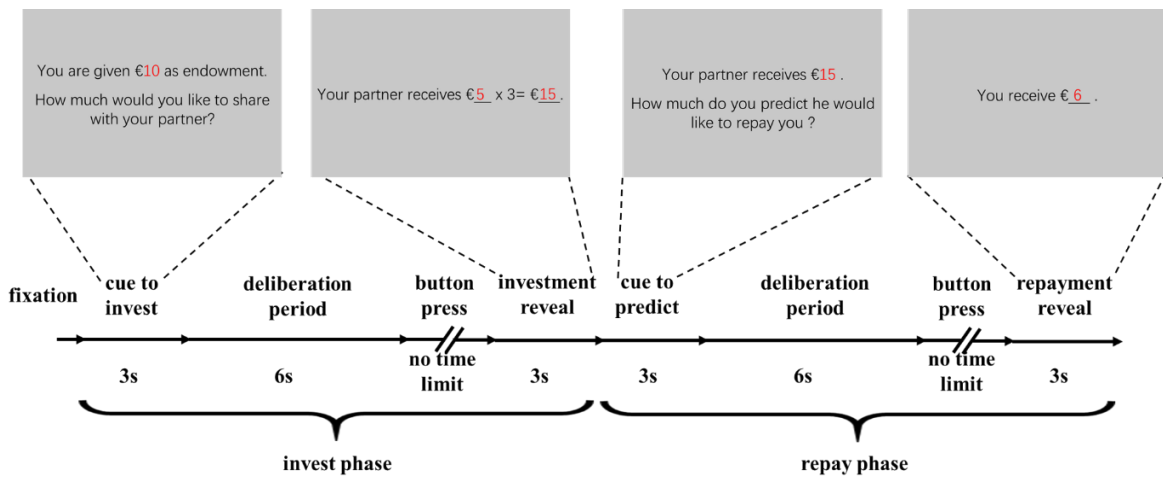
You are given €10 as endowment.

How much would you like to share with your partner?

Your partner receives €5 x 3= €15.

Your partner receives €15 .

How much do you predict he would like to repay you ?

You receive €6 .

fixation

cue to invest

deliberation period

button press

investment reveal

cue to predict

deliberation period

button press

repayment reveal

3s

6s

no time limit

3s

3s

6s

no time limit

3s

invest phase

repay phase